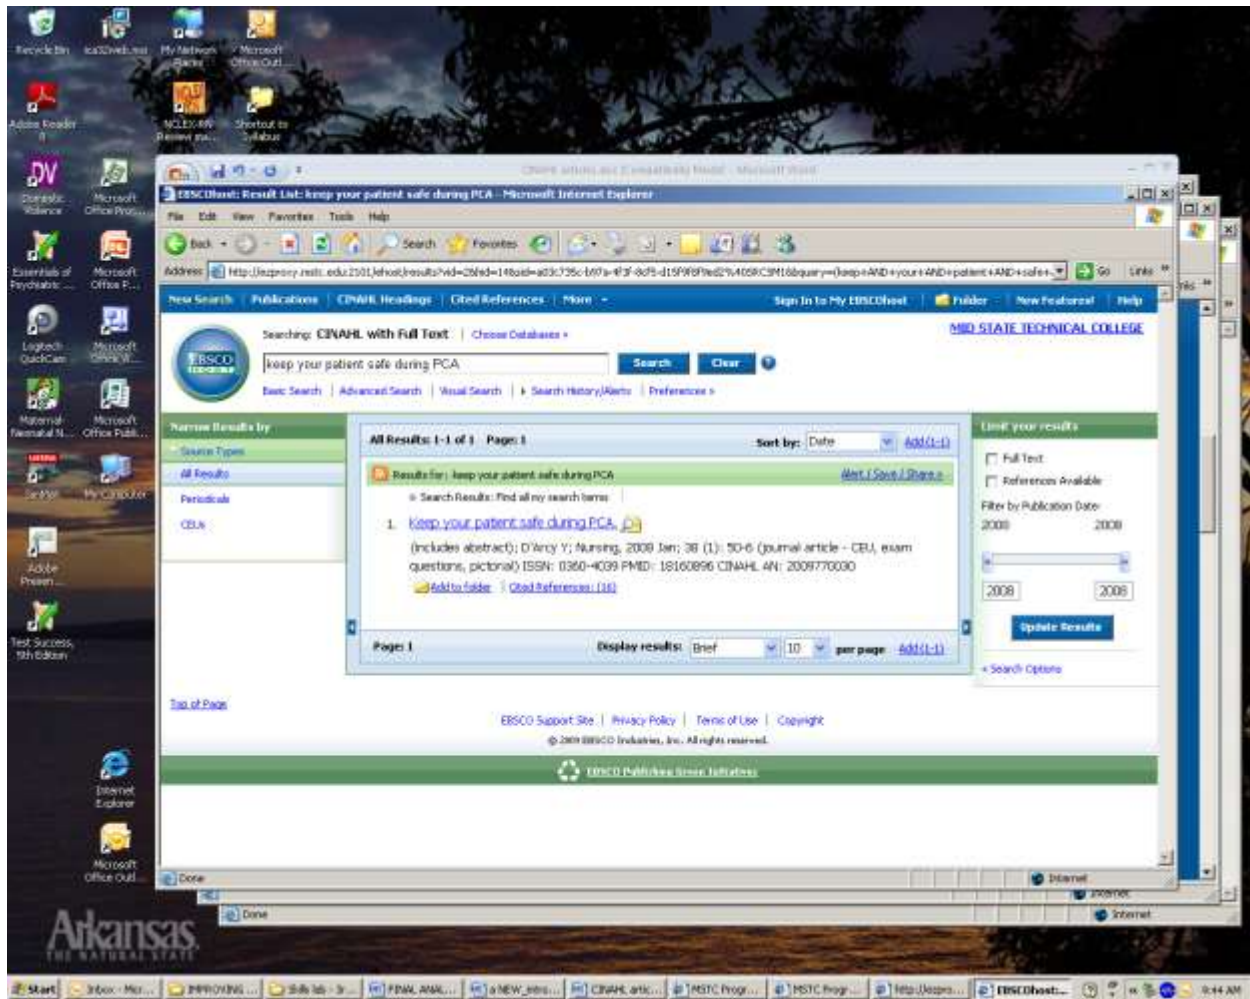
Recycle Bin
My Network Places
Microsoft Office Out...
Adobe Reader 8
NCLEX-RN Review ma...
Shortcut to Syllabus
Domestic Violence
Microsoft Office Pro...
Essentials of Psychiatric ...
Microsoft Office P...
Logitech QuickCam
Microsoft Office W...
Maternal Neonatal N...
Microsoft Office Publ...
My Computer
Adobe Presen...
Test Success, 5th Edition
Internet Explorer
Microsoft Office Outl...
Arkansas
THE NATURAL STATE

EBSCOhost: Result List: keep your patient safe during PCA - Microsoft Internet Explorer
File Edit View Favorites Tools Help
Back Search Favorites
Address http://ezproxy.mstc.edu:2101/ehost/results?vid=2&hid=14&sid=... Go Links
New Search | Publications | CINAHL Headings | Cited References | More
Sign In to My EBSCOhost | Folder | New Features! | Help
Searching: CINAHL with Full Text | Choose Databases »
MID STATE TECHNICAL COLLEGE
EBSCO
keep your patient safe during PCA
Search Clear
Basic Search | Advanced Search | Visual Search | Search History/Alerts | Preferences »
Narrow Results by
Source Types
All Results
Periodicals
CEUs
All Results: 1-1 of 1 Page: 1
Sort by: Date
Add (1-1)
Results for: keep your patient safe during PCA
Alert / Save / Share »
Search Results: Find all my search terms
1. Keep your patient safe during PCA.
(includes abstract); D'Arcy Y; Nursing, 2008 Jan; 38 (1): 50-6 (journal article - CEU, exam questions, pictorial) ISSN: 0360-4039 PMID: 18160896 CINAHL AN: 2009770030
Add to folder | Cited References: (16)
Page: 1
Display results: Brief 10 per page Add (1-1)
Limit your results
Full Text
References Available
Filter by Publication Date:
2008 2008
2008 2008
Update Results
Search Options
Top of Page
EBSCO Support Site | Privacy Policy | Terms of Use | Copyright
© 2009 EBSCO Industries, Inc. All rights reserved.
EBSCO Publishing Green Initiatives
Done
Internet
Done
Internet
Start
Inbox - Micr...
IMPROVING ...
Skills lab - ...
FINAL ANAL...
a NEW_intro...
CINAHL artic...
MSTC Progr...
MSTC Progr...
http://ezpro...
EBSCOhost:...
9:44 AM